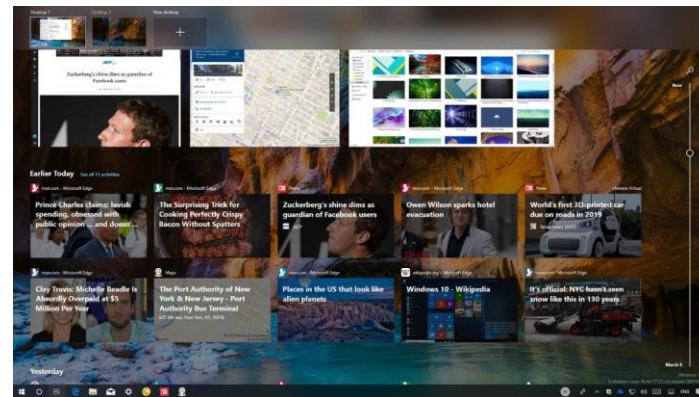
Desktop 1 Desktop 2 New desktop

Zuckerberg's shine dims as guardian of Facebook users

Earlier Today See all 11 activities

msn.com - Microsoft Edge
Prince Charles claims: lavish spending, obsessed with public opinion ... and doesn't...

msn.com - Microsoft Edge
The Surprising Trick for Cooking Perfectly Crispy Bacon Without Spatters

News
Zuckerberg's shine dims as guardian of Facebook users

msn.com - Microsoft Edge
Owen Wilson sparks hotel evacuation

News
World's first 3D-printed car due on roads in 2019

msn.com - Microsoft Edge
Clay Travis: Michael Beadle Is Absurdly Overpaid at $5 Million Per Year

Maps
The Port Authority of New York & New Jersey - Port Authority Bus Terminal

msn.com - Microsoft Edge
Places in the US that look like alien planets

wikipedia.org - Microsoft Edge
Windows 10 - Wikipedia

msn.com - Microsoft Edge
It's official: NYC hasn't seen snow like this in 130 years

Yesterday

Now